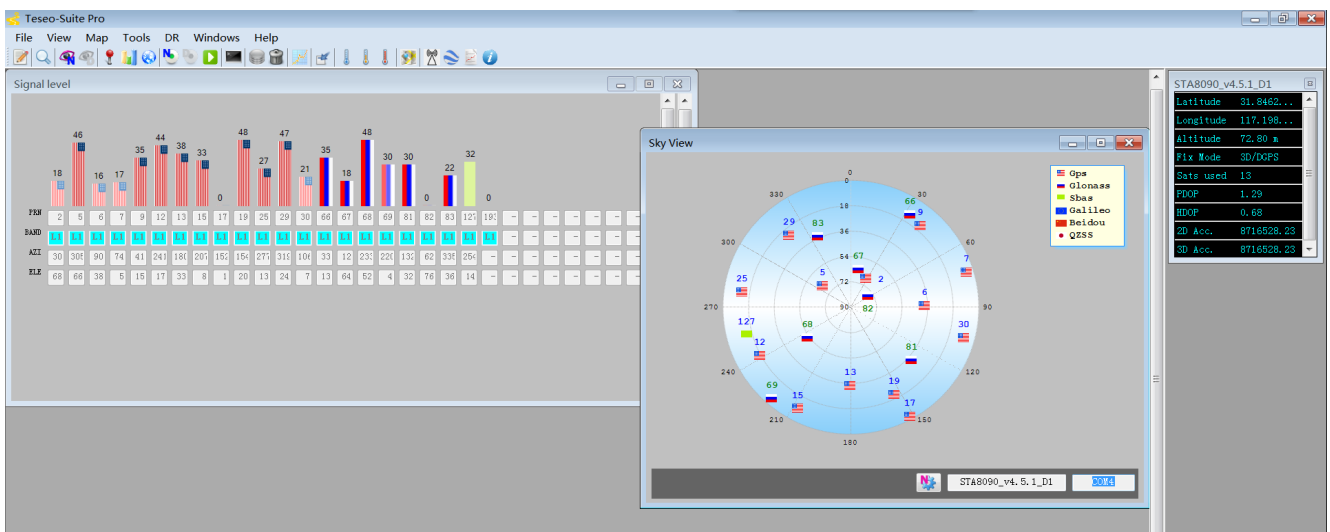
Teseo-Suite Pro

File View Map Tools DR Windows Help

Signal level

18 46 16 17 35 44 38 33 0 48 27 47 21 35 18 48 30 30 0 22 32 0

| PRN | 2 | 5 | 6 | 7 | 9 | 12 | 13 | 15 | 17 | 19 | 25 | 29 | 30 | 66 | 67 | 68 | 69 | 81 | 82 | 83 | 127 | 193 | - | - | - | - | - | - | - |
|---|---|---|---|---|---|---|---|---|---|---|---|---|---|---|---|---|---|---|---|---|---|---|---|---|---|---|---|---|---|
| BAND | L1 | L1 | L1 | L1 | L1 | L1 | L1 | L1 | L1 | L1 | L1 | L1 | L1 | L1 | L1 | L1 | L1 | L1 | L1 | L1 | L1 | L1 | - | - | - | - | - | - | - |
| AZI | 30 | 305 | 90 | 74 | 41 | 241 | 180 | 207 | 152 | 154 | 277 | 319 | 106 | 33 | 12 | 233 | 220 | 132 | 62 | 338 | 254 | | - | - | - | - | - | - | - |
| ELE | 68 | 66 | 38 | 5 | 15 | 17 | 33 | 8 | 1 | 20 | 13 | 24 | 7 | 13 | 64 | 52 | 4 | 32 | 76 | 36 | 14 | | - | - | - | - | - | - | - |

Sky View

0 30 60 90 120 150 180 210 240 270 300 330
18 36 54 72 90

Gps
Glonass
Sbas
Galileo
Beidou
QZSS

66 9 29 83 7 67 5 2 25 6 82 127 68 30 12 81 13 19 69 15 17

STA8090_v4.5.1_D1
COM4

STA8090_v4.5.1_D1
| Latitude | 31.8462... |
|---|---|
| Longitude | 117.198... |
| Altitude | 72.80 m |
| Fix Mode | 3D/DGPS |
| Sats used | 13 |
| PDOP | 1.29 |
| HDOP | 0.68 |
| 2D Acc. | 8716528.23 |
| 3D Acc. | 8716528.23 |